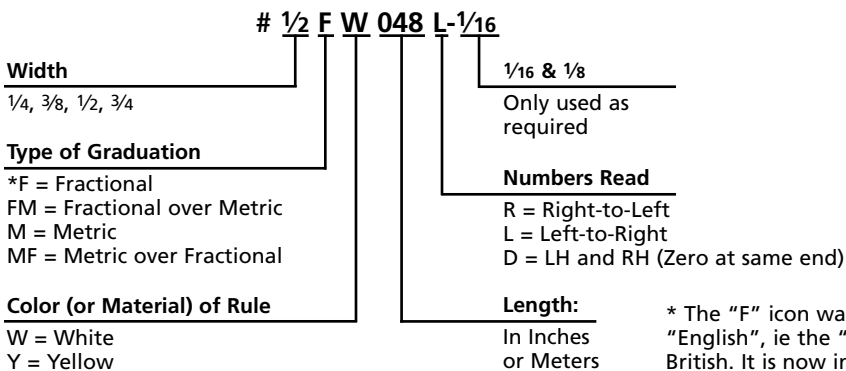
# $\frac{1}{2}$ F W 048 L-$\frac{1}{16}$

**Width**
$\frac{1}{4}$, $\frac{3}{8}$, $\frac{1}{2}$, $\frac{3}{4}$

**Type of Graduation**
*F = Fractional
FM = Fractional over Metric
M = Metric
MF = Metric over Fractional

**Color (or Material) of Rule**
W = White
Y = Yellow

**$\frac{1}{16}$ & $\frac{1}{8}$**
Only used as required

**Numbers Read**
R = Right-to-Left
L = Left-to-Right
D = LH and RH (Zero at same end)

**Length:**
In Inches or Meters

* The "F" icon wa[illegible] "English", ie the "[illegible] British. It is now in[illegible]